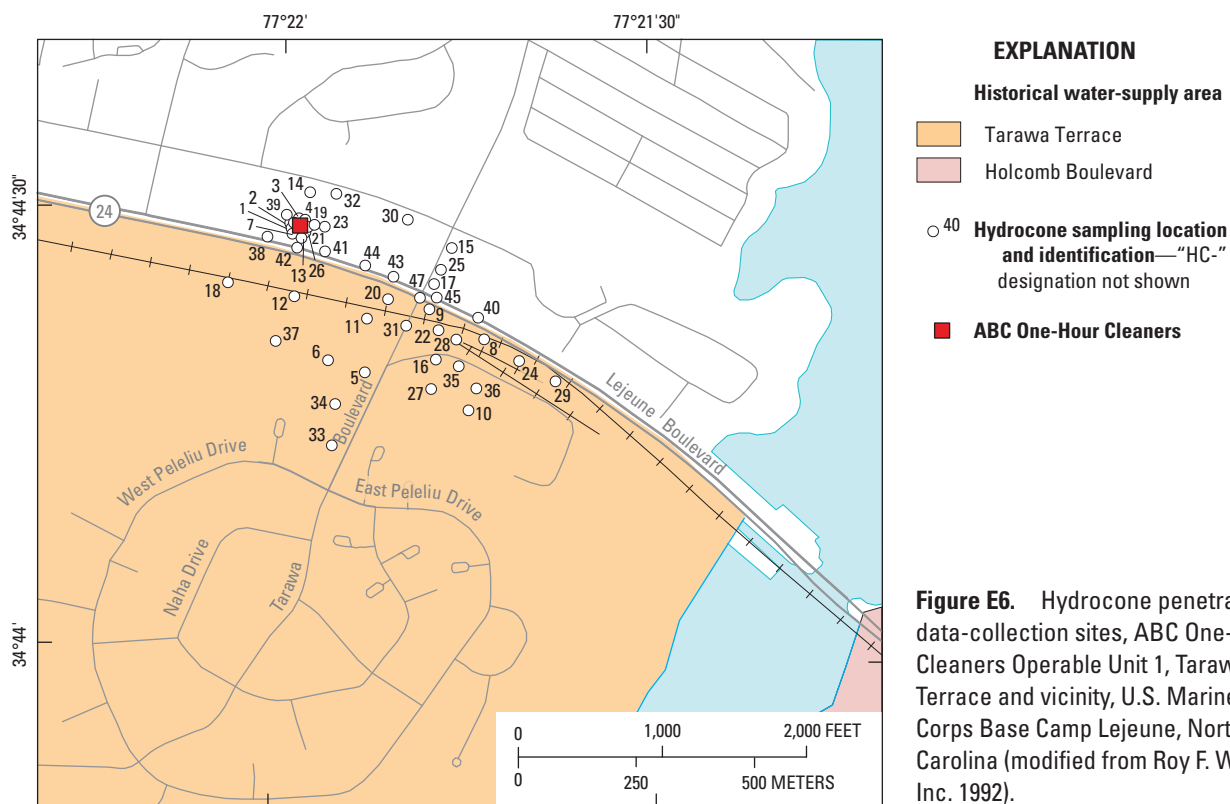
77°22'

77°21'30"

34°44'30"

34°44'

24

3 14 32
2
1 39 4 19 23 30
7 21
38 42 41 44 43 15
13 26 25
18 47 17
12 20 45
40
11 9
31 22
37 28
6 8
16
5 24
35
27 36 29
34
10
33

Lejeune Boulevard

Boulevard

Tarawa

West Peleliu Drive

East Peleliu Drive

Naha Drive

0 1,000 2,000 FEET
0 250 500 METERS

EXPLANATION

Historical water-supply area

Tarawa Terrace

Holcomb Boulevard

40 Hydrocone sampling location and identification—"HC-" designation not shown

ABC One-Hour Cleaners

Figure E6. Hydrocone penetra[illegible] data-collection sites, ABC One-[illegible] Cleaners Operable Unit 1, Taraw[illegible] Terrace and vicinity, U.S. Marine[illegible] Corps Base Camp Lejeune, Nort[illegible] Carolina (modified from Roy F. W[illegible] Inc. 1992).